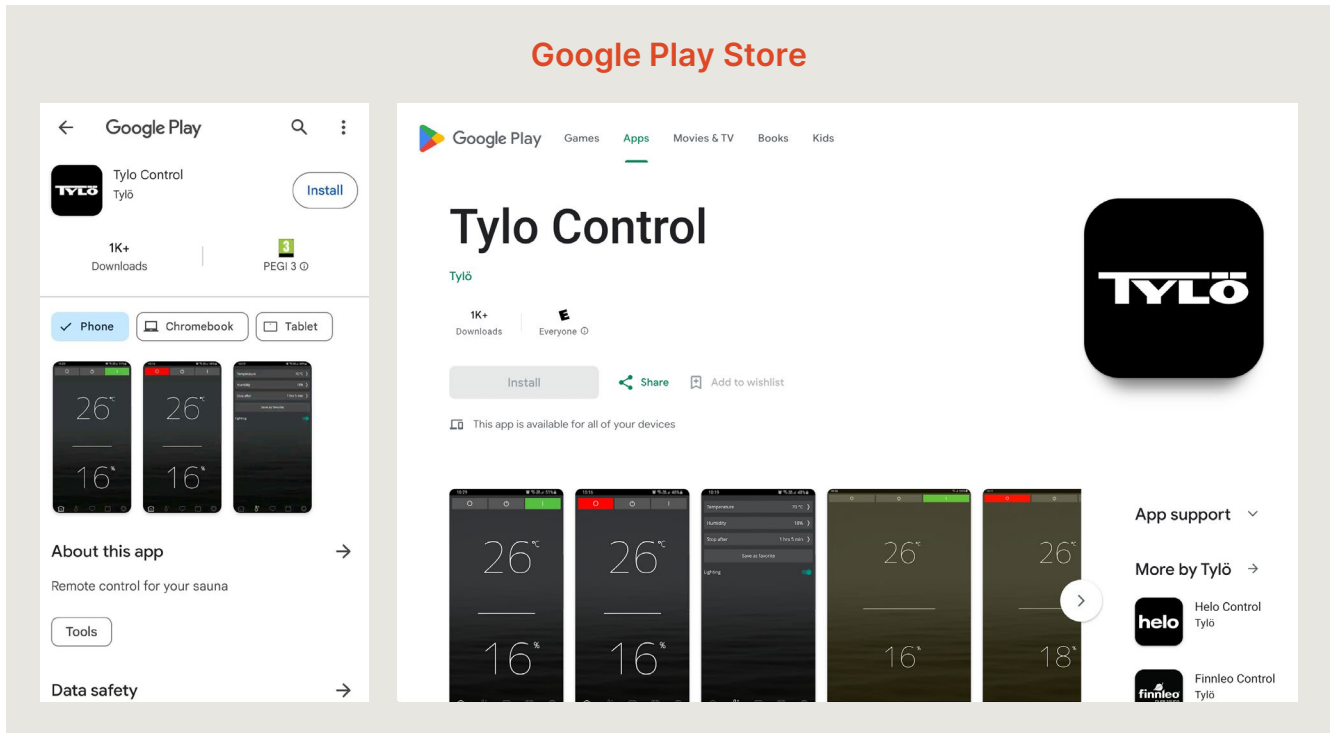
Google Play Store

Google Play

TYLÖ

Tylo Control
Tylö

Install

1K+
Downloads

3
PEGI 3 ⓘ

Phone
Chromebook
Tablet

26°C
16%

26°C
16%

Temperature
Humidity
Stop after
Save as favorite
Lighting

About this app

Remote control for your sauna

Tools

Data safety

Google Play
Games
Apps
Movies & TV
Books
Kids

Tylo Control

Tylö

1K+
Downloads

E
Everyone ⓘ

Install
Share
Add to wishlist

This app is available for all of your devices

TYLÖ

26°C
16%

26°C
16%

Temperature
Humidity
Stop after
Save as favorite
Lighting

26°C
16%

26°C
18%

App support

More by Tylö

helo
Helo Control
Tylö

finnleo
Finnleo Control
Tylö